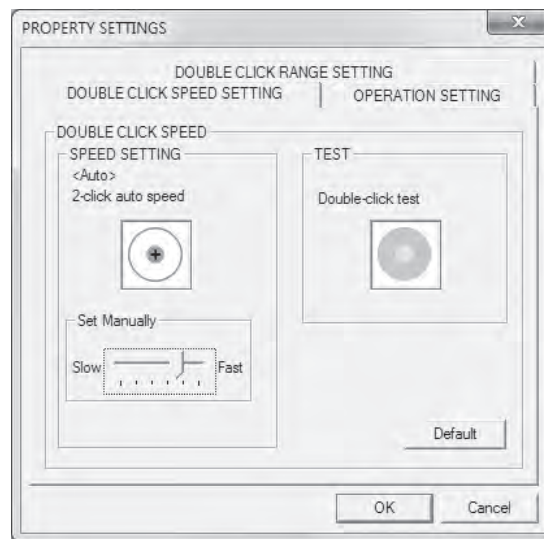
PROPERTY SETTINGS

DOUBLE CLICK RANGE SETTING

DOUBLE CLICK SPEED SETTING

OPERATION SETTING

DOUBLE CLICK SPEED

SPEED SETTING

<Auto>

2-click auto speed

Set Manually

Slow

Fast

TEST

Double-click test

Default

OK

Cancel